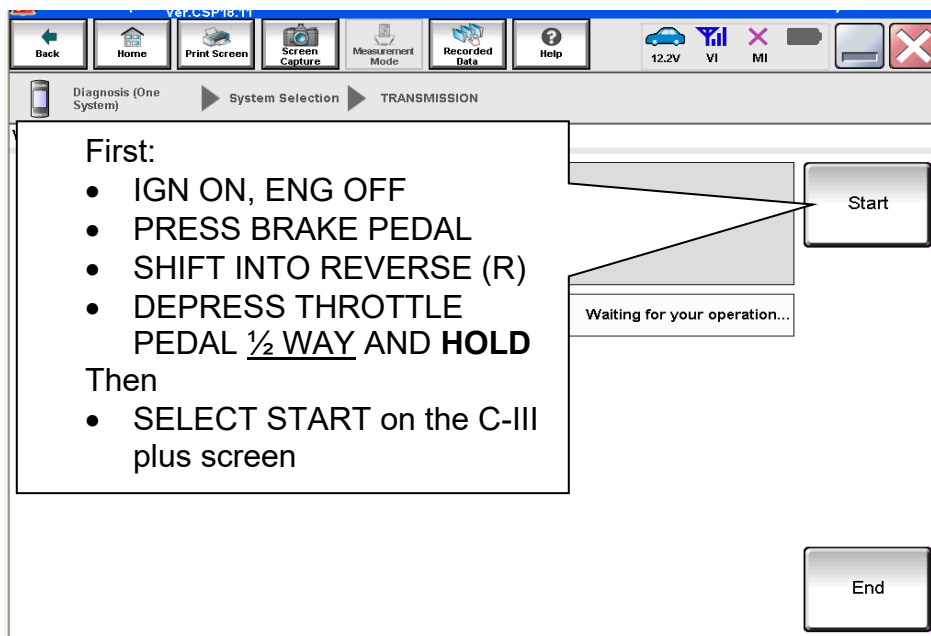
Ver.CSP18.11

Back

Home

Print Screen

Screen Capture

Measurement Mode

Recorded Data

Help

12.2V

VI

MI

Diagnosis (One System)

System Selection

TRANSMISSION

First:

- IGN ON, ENG OFF
- PRESS BRAKE PEDAL
- SHIFT INTO REVERSE (R)
- DEPRESS THROTTLE PEDAL ½ WAY AND **HOLD**

Then

- SELECT START on the C-III plus screen

Start

Waiting for your operation...

End